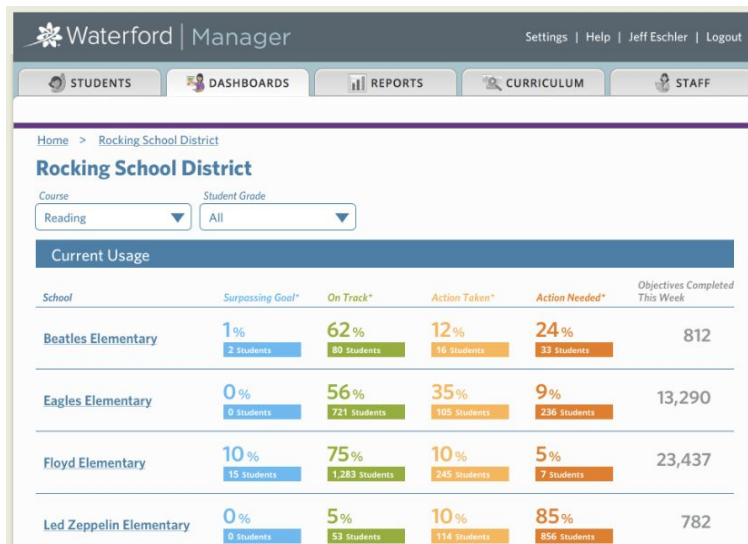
Waterford | Manager

Settings | Help | Jeff Eschler | Logout

STUDENTS DASHBOARDS REPORTS CURRICULUM STAFF

Home > Rocking School District

Rocking School District

Course
Reading

Student Grade
All

Current Usage

| School | Surpassing Goal* | On Track* | Action Taken* | Action Needed* | Objectives Completed This Week |
|---|---|---|---|---|---|
| Beatles Elementary | 1% 2 Students | 62% 80 Students | 12% 16 Students | 24% 33 Students | 812 |
| Eagles Elementary | 0% 0 Students | 56% 721 Students | 35% 105 Students | 9% 236 Students | 13,290 |
| Floyd Elementary | 10% 15 Students | 75% 1,283 Students | 10% 245 Students | 5% 7 Students | 23,437 |
| Led Zeppelin Elementary | 0% 0 Students | 5% 53 Students | 10% 114 Students | 85% 856 Students | 782 |